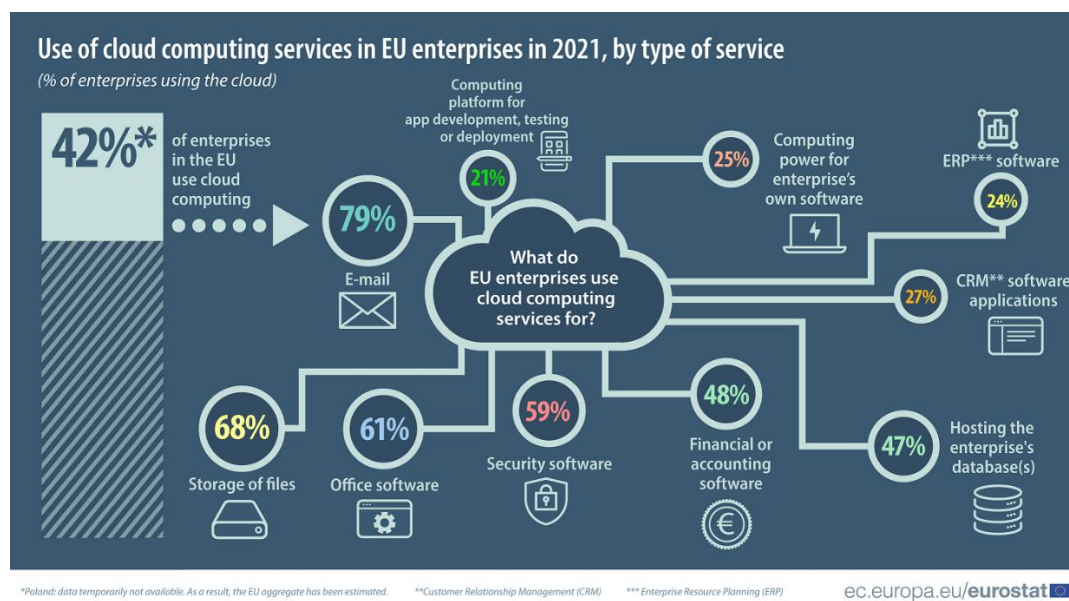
Use of cloud computing services in EU enterprises in 2021, by type of service

(% of enterprises using the cloud)

42%* of enterprises in the EU use cloud computing

79% E-mail

Computing platform for app development, testing or deployment 21%

What do EU enterprises use cloud computing services for?

25% Computing power for enterprise's own software

ERP*** software 24%

27% CRM** software applications

68% Storage of files

61% Office software

59% Security software

48% Financial or accounting software

47% Hosting the enterprise's database(s)

*Poland: data temporarily not available. As a result, the EU aggregate has been estimated. **Customer Relationship Management (CRM) *** Enterprise Resource Planning (ERP)

ec.europa.eu/eurostat